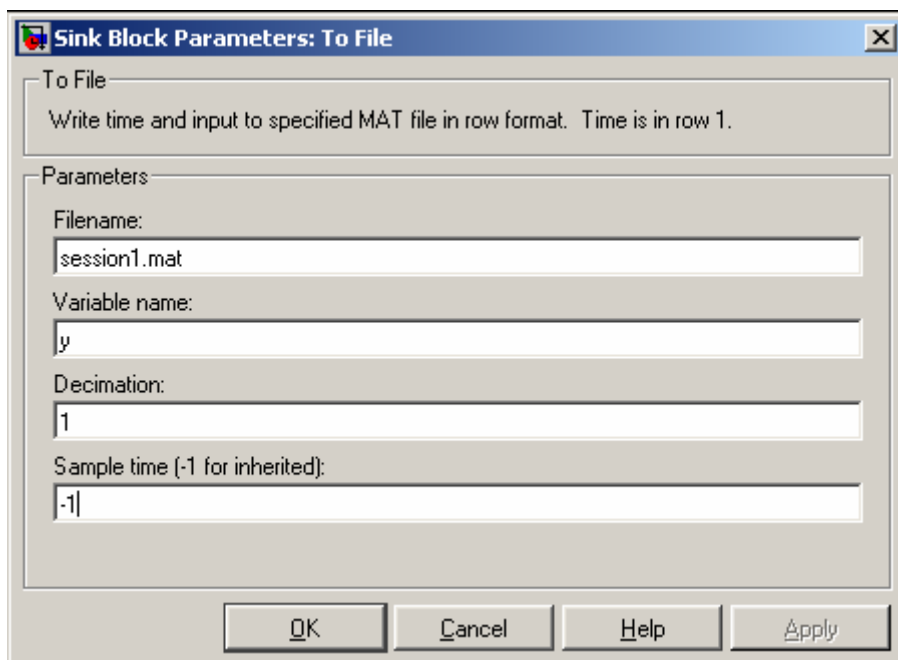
Sink Block Parameters: To File

To File

Write time and input to specified MAT file in row format. Time is in row 1.

Parameters

Filename:

session1.mat

Variable name:

y

Decimation:

1

Sample time (-1 for inherited):

-1

OK
Cancel
Help
Apply